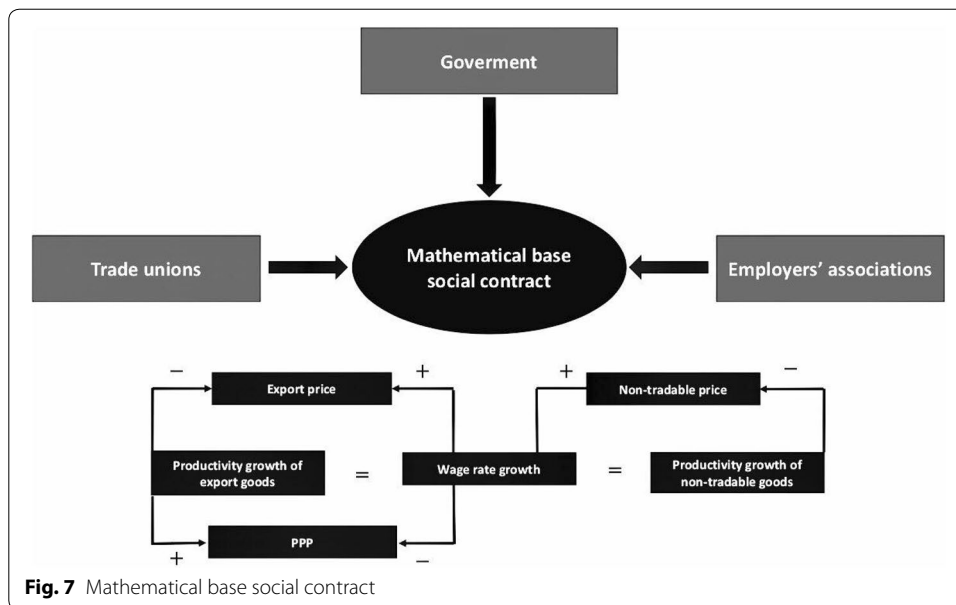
Goverment

Trade unions

Mathematical base social contract

Employers' associations

−

Export price

+

+

Non-tradable price

−

Productivity growth of export goods

=

Wage rate growth

=

Productivity growth of non-tradable goods

+

PPP

−

**Fig. 7** Mathematical base social contract